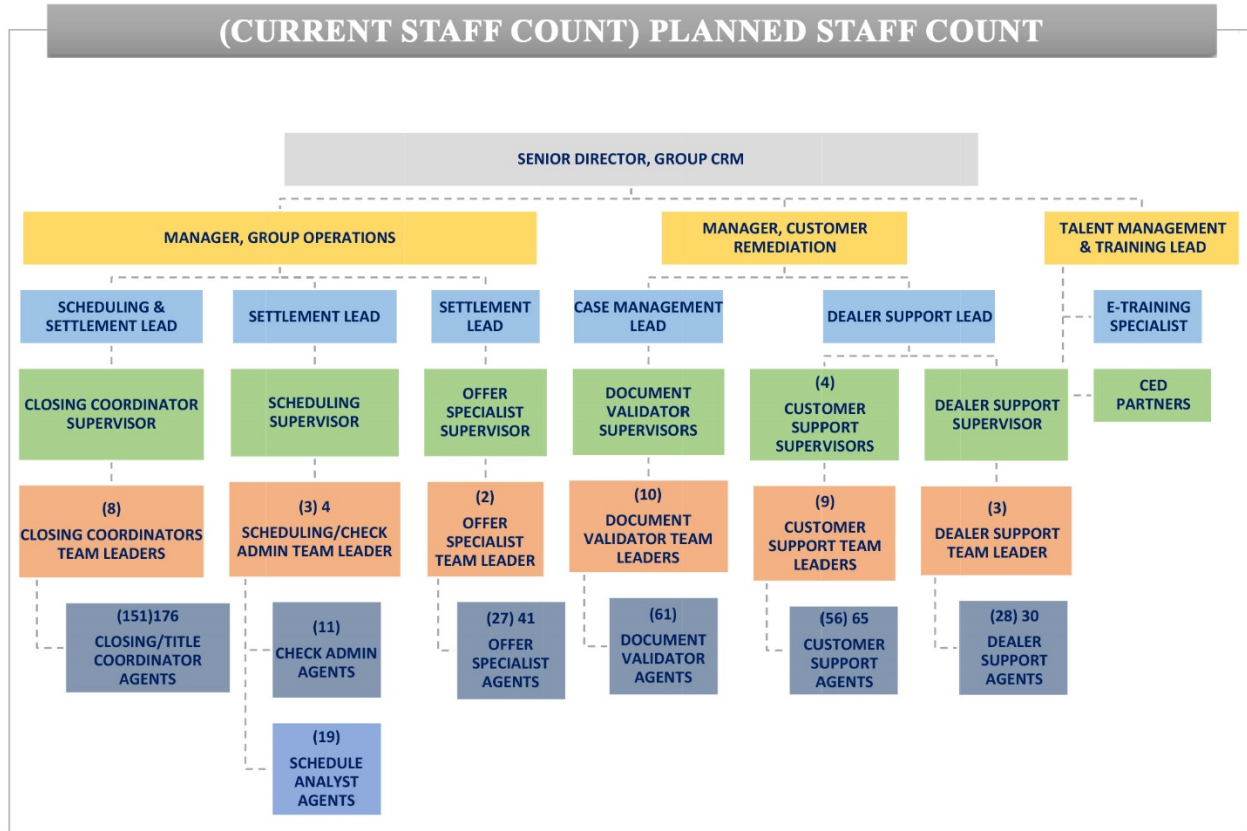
(CURRENT STAFF COUNT) PLANNED STAFF COUNT

SENIOR DIRECTOR, GROUP CRM

MANAGER, GROUP OPERATIONS

MANAGER, CUSTOMER REMEDIATION

TALENT MANAGEMENT & TRAINING LEAD

SCHEDULING & SETTLEMENT LEAD

SETTLEMENT LEAD

SETTLEMENT LEAD

CASE MANAGEMENT LEAD

DEALER SUPPORT LEAD

E-TRAINING SPECIALIST

CLOSING COORDINATOR SUPERVISOR

SCHEDULING SUPERVISOR

OFFER SPECIALIST SUPERVISOR

DOCUMENT VALIDATOR SUPERVISORS

(4) CUSTOMER SUPPORT SUPERVISORS

DEALER SUPPORT SUPERVISOR

CED PARTNERS

(8) CLOSING COORDINATORS TEAM LEADERS

(3) 4 SCHEDULING/CHECK ADMIN TEAM LEADER

(2) OFFER SPECIALIST TEAM LEADER

(10) DOCUMENT VALIDATOR TEAM LEADERS

(9) CUSTOMER SUPPORT TEAM LEADERS

(3) DEALER SUPPORT TEAM LEADER

(151)176 CLOSING/TITLE COORDINATOR AGENTS

(11) CHECK ADMIN AGENTS

(27) 41 OFFER SPECIALIST AGENTS

(61) DOCUMENT VALIDATOR AGENTS

(56) 65 CUSTOMER SUPPORT AGENTS

(28) 30 DEALER SUPPORT AGENTS

(19) SCHEDULE ANALYST AGENTS